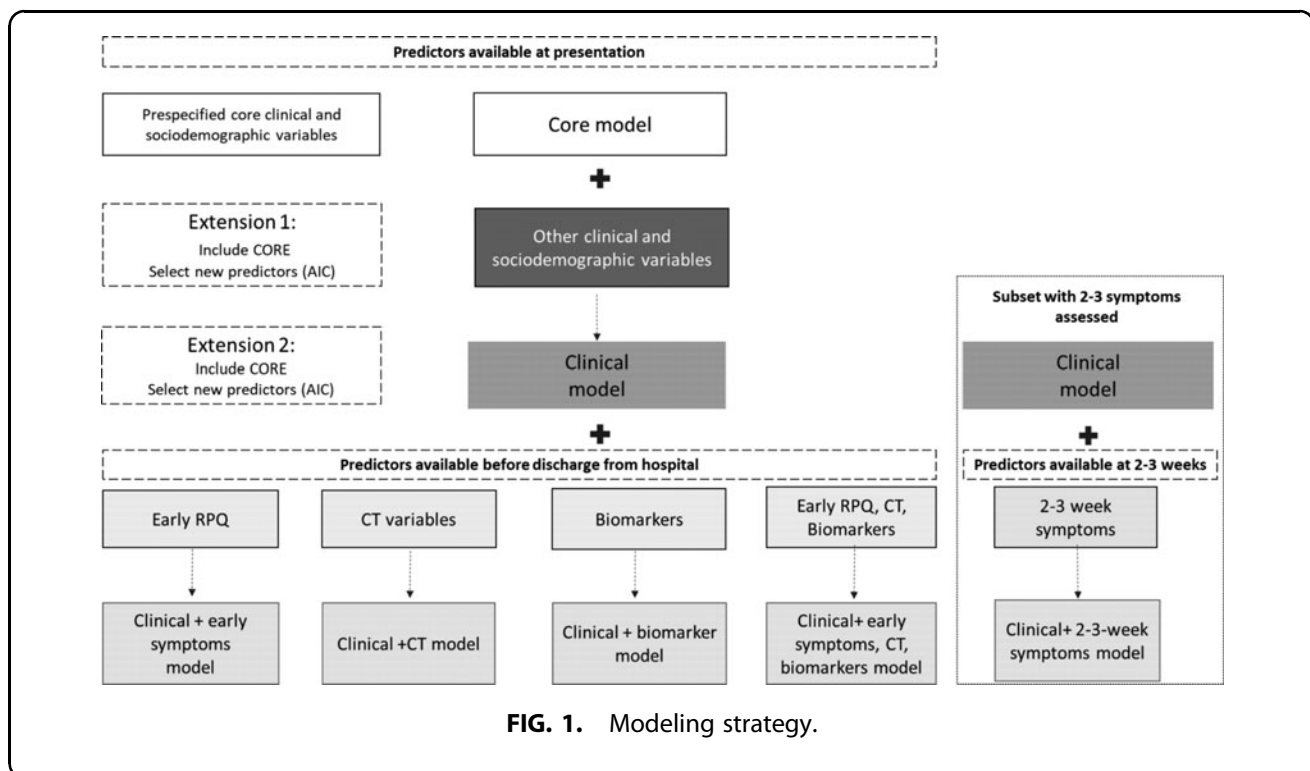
Predictors available at presentation

Prespecified core clinical and sociodemographic variables

Core model

Extension 1:
Include CORE
Select new predictors (AIC)

Other clinical and sociodemographic variables

Extension 2:
Include CORE
Select new predictors (AIC)

Clinical model

Subset with 2-3 symptoms assessed

Clinical model

Predictors available before discharge from hospital

Predictors available at 2-3 weeks

Early RPQ

CT variables

Biomarkers

Early RPQ, CT, Biomarkers

2-3 week symptoms

Clinical + early symptoms model

Clinical +CT model

Clinical + biomarker model

Clinical+ early symptoms, CT, biomarkers model

Clinical+ 2-3-week symptoms model

FIG. 1. Modeling strategy.